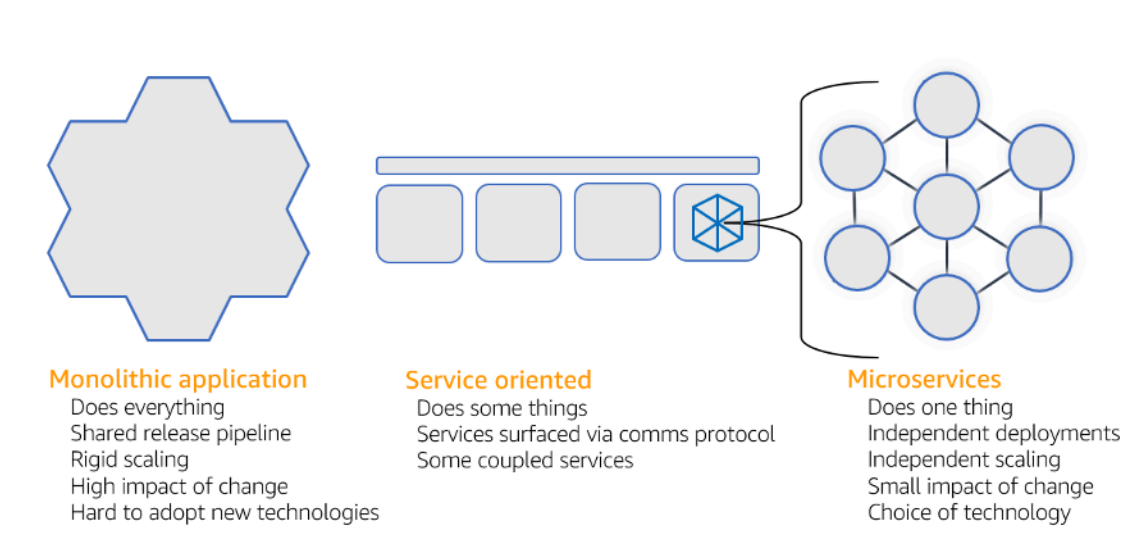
Monolithic application
Does everything
Shared release pipeline
Rigid scaling
High impact of change
Hard to adopt new technologies

Service oriented
Does some things
Services surfaced via comms protocol
Some coupled services

Microservices
Does one thing
Independent deployments
Independent scaling
Small impact of change
Choice of technology